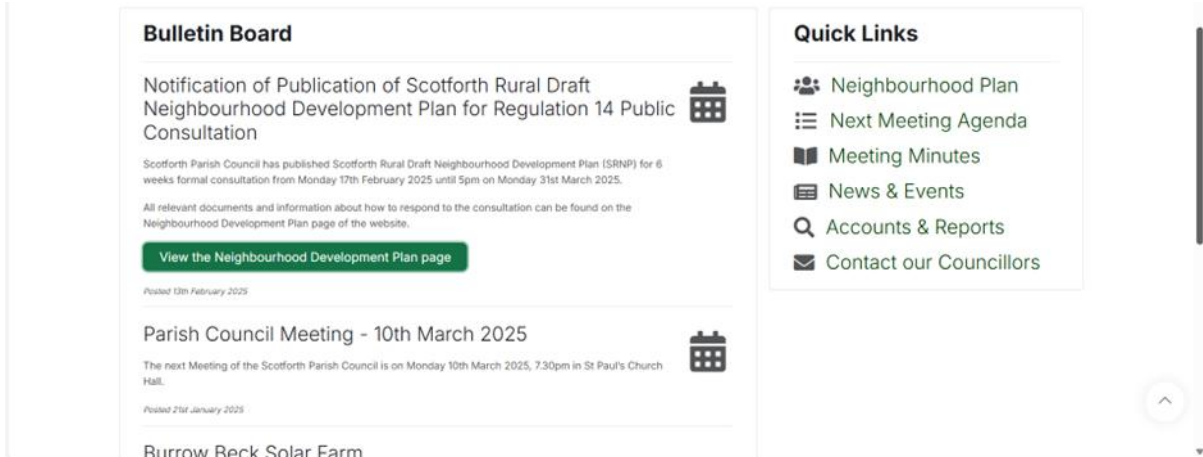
Bulletin Board

Notification of Publication of Scotforth Rural Draft Neighbourhood Development Plan for Regulation 14 Public Consultation

Scotforth Parish Council has published Scotforth Rural Draft Neighbourhood Development Plan (SRNP) for 6 weeks formal consultation from Monday 17th February 2025 until 5pm on Monday 31st March 2025.

All relevant documents and information about how to respond to the consultation can be found on the Neighbourhood Development Plan page of the website.

View the Neighbourhood Development Plan page

Posted 13th February 2025

Parish Council Meeting - 10th March 2025

The next Meeting of the Scotforth Parish Council is on Monday 10th March 2025, 7.30pm in St Paul's Church Hall.

Posted 21st January 2025

Burrow Beck Solar Farm

Quick Links

Neighbourhood Plan
Next Meeting Agenda
Meeting Minutes
News & Events
Accounts & Reports
Contact our Councillors